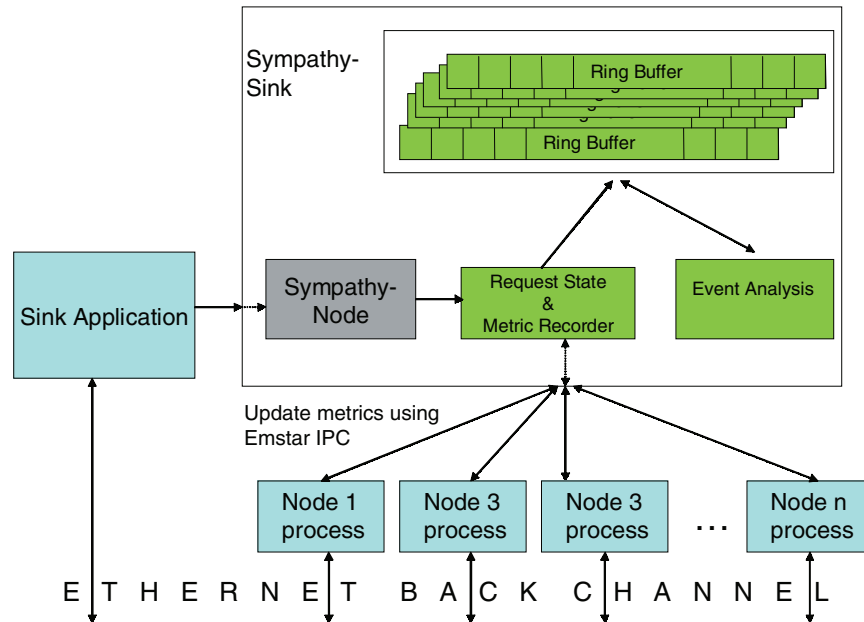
Sympathy-Sink

Ring Buffer

Ring Buffer

Sink Application

Sympathy-Node

Request State & Metric Recorder

Event Analysis

Update metrics using Emstar IPC

Node 1 process

Node 3 process

Node 3 process

...

Node n process

E T H E R N E T B A C K C H A N N E L